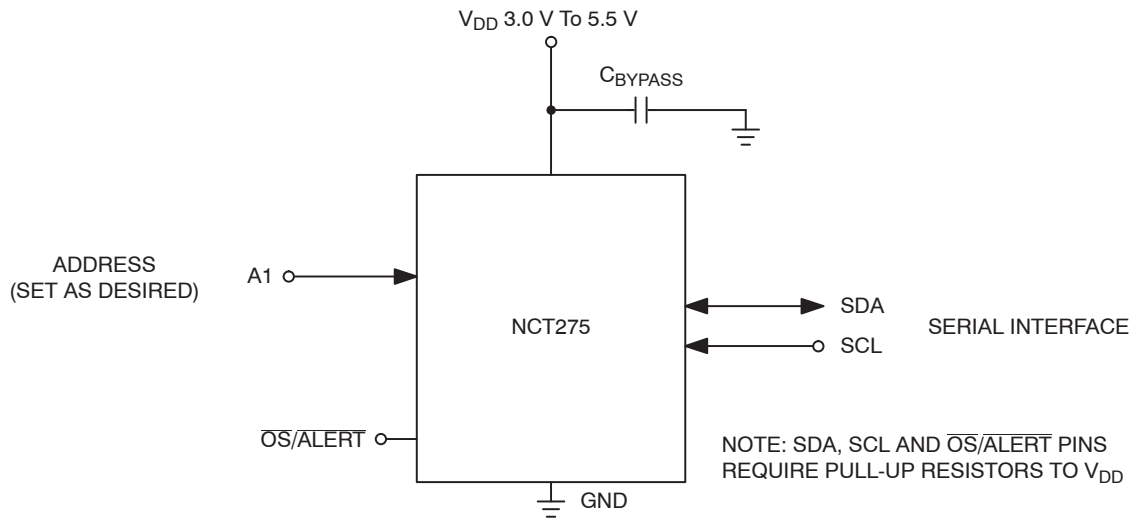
$V_{DD}$ 3.0 V To 5.5 V

$C_{BYPASS}$

ADDRESS
(SET AS DESIRED)

A1

NCT275

SDA

SCL

SERIAL INTERFACE

$\overline{OS}/\overline{ALERT}$

NOTE: SDA, SCL AND $\overline{OS}/\overline{ALERT}$ PINS REQUIRE PULL-UP RESISTORS TO $V_{DD}$

GND